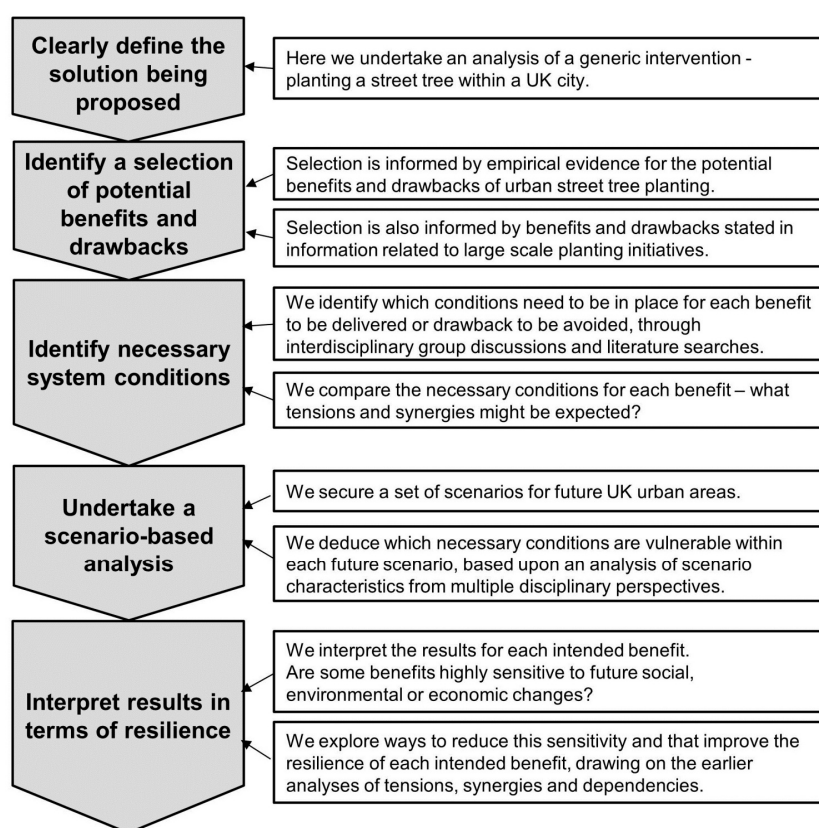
Clearly define the solution being proposed

Here we undertake an analysis of a generic intervention - planting a street tree within a UK city.

Identify a selection of potential benefits and drawbacks

Selection is informed by empirical evidence for the potential benefits and drawbacks of urban street tree planting.

Selection is also informed by benefits and drawbacks stated in information related to large scale planting initiatives.

Identify necessary system conditions

We identify which conditions need to be in place for each benefit to be delivered or drawback to be avoided, through interdisciplinary group discussions and literature searches.

We compare the necessary conditions for each benefit – what tensions and synergies might be expected?

Undertake a scenario-based analysis

We secure a set of scenarios for future UK urban areas.

We deduce which necessary conditions are vulnerable within each future scenario, based upon an analysis of scenario characteristics from multiple disciplinary perspectives.

Interpret results in terms of resilience

We interpret the results for each intended benefit. Are some benefits highly sensitive to future social, environmental or economic changes?

We explore ways to reduce this sensitivity and that improve the resilience of each intended benefit, drawing on the earlier analyses of tensions, synergies and dependencies.